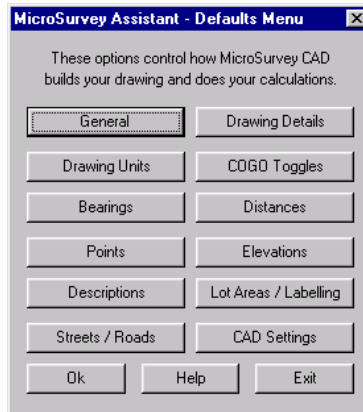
MicroSurvey Assistant - Defaults Menu

These options control how MicroSurvey CAD builds your drawing and does your calculations.

General
Drawing Details
Drawing Units
COGO Toggles
Bearings
Distances
Points
Elevations
Descriptions
Lot Areas / Labelling
Streets / Roads
CAD Settings
Ok
Help
Exit